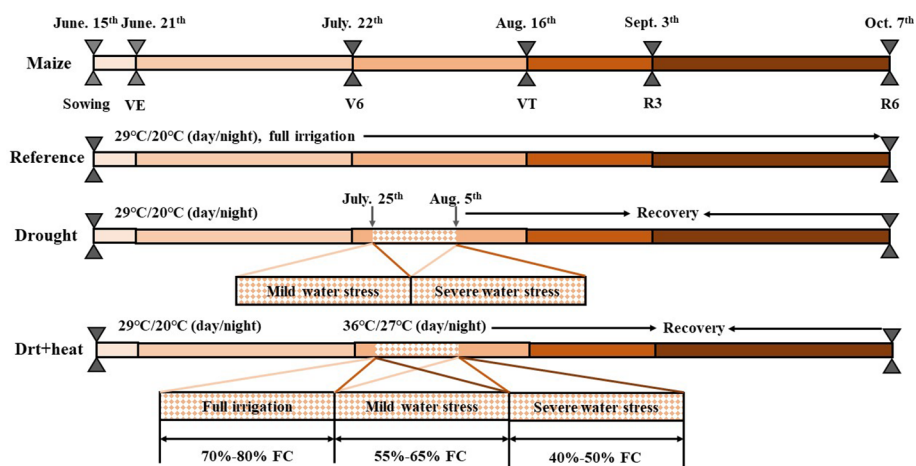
June. 15$^{th}$ June. 21$^{th}$ July. 22$^{th}$ Aug. 16$^{th}$ Sept. 3$^{th}$ Oct. 7$^{th}$

Maize

Sowing VE V6 VT R3 R6

29°C/20°C (day/night), full irrigation

Reference

29°C/20°C (day/night) July. 25$^{th}$ Aug. 5$^{th}$ Recovery

Drought

Mild water stress Severe water stress

29°C/20°C (day/night) 36°C/27°C (day/night) Recovery

Drt+heat

Full irrigation Mild water stress Severe water stress

70%-80% FC 55%-65% FC 40%-50% FC